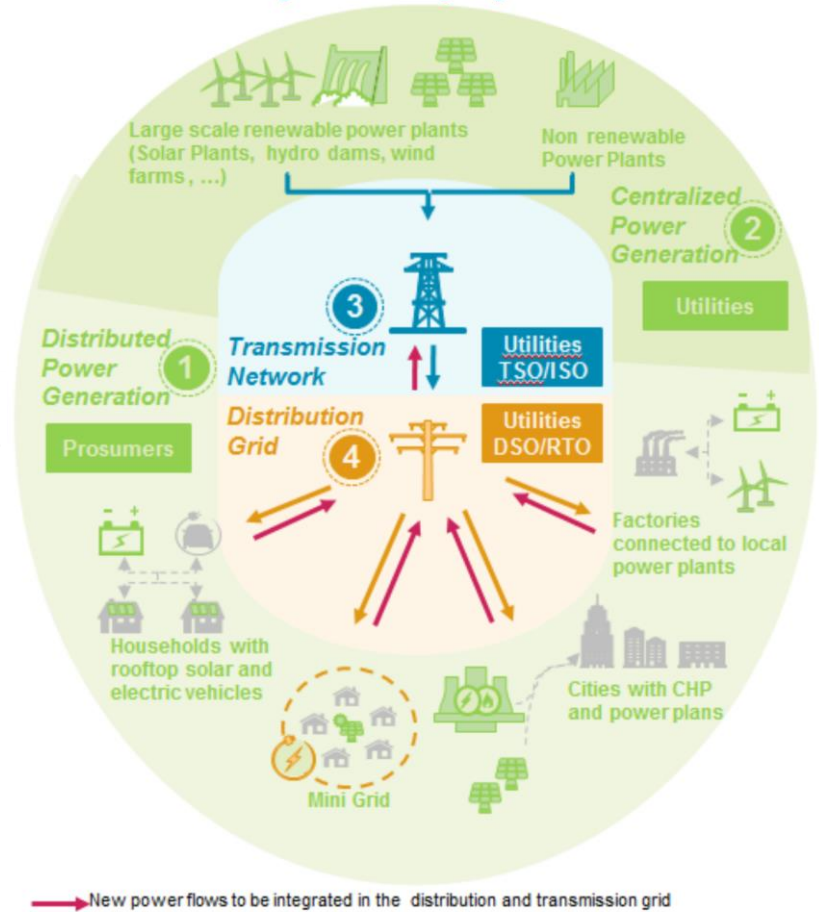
Large scale renewable power plants (Solar Plants, hydro dams, wind farms, ...)

Non renewable Power Plants

Centralized Power Generation 2

Utilities

3

Transmission Network

Utilities TSO/ISO

Distributed Power Generation 1

Prosumers

Distribution Grid 4

Utilities DSO/RTO

Factories connected to local power plants

Households with rooftop solar and electric vehicles

Cities with CHP and power plans

Mini Grid

New power flows to be integrated in the distribution and transmission grid